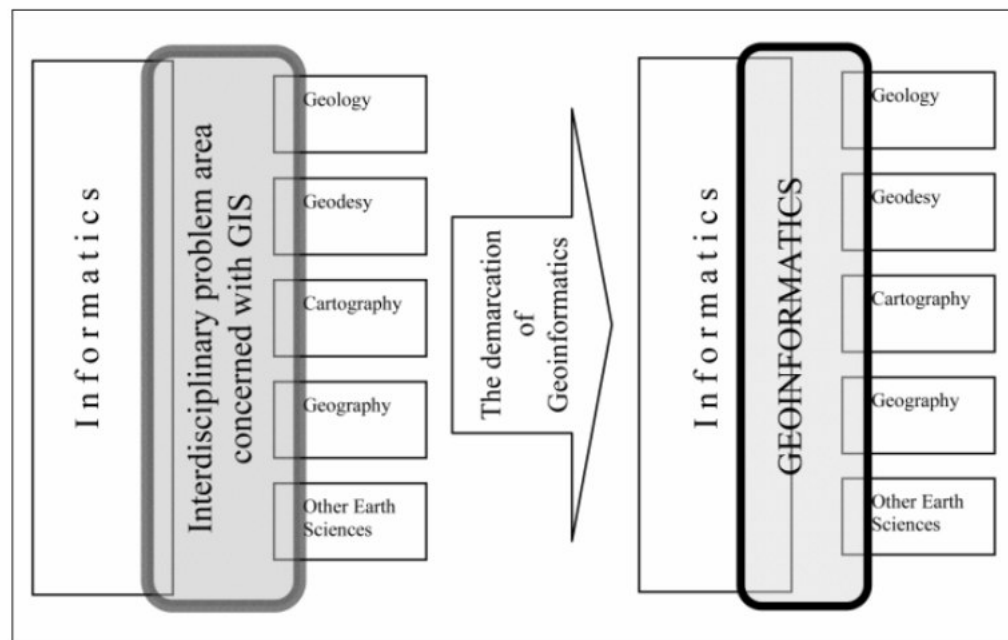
Informatics

Interdisciplinary problem area concerned with GIS

Geology

Geodesy

Cartography

Geography

Other Earth Sciences

The demarcation of Geoinformatics

Informatics

GEOINFORMATICS

Geology

Geodesy

Cartography

Geography

Other Earth Sciences